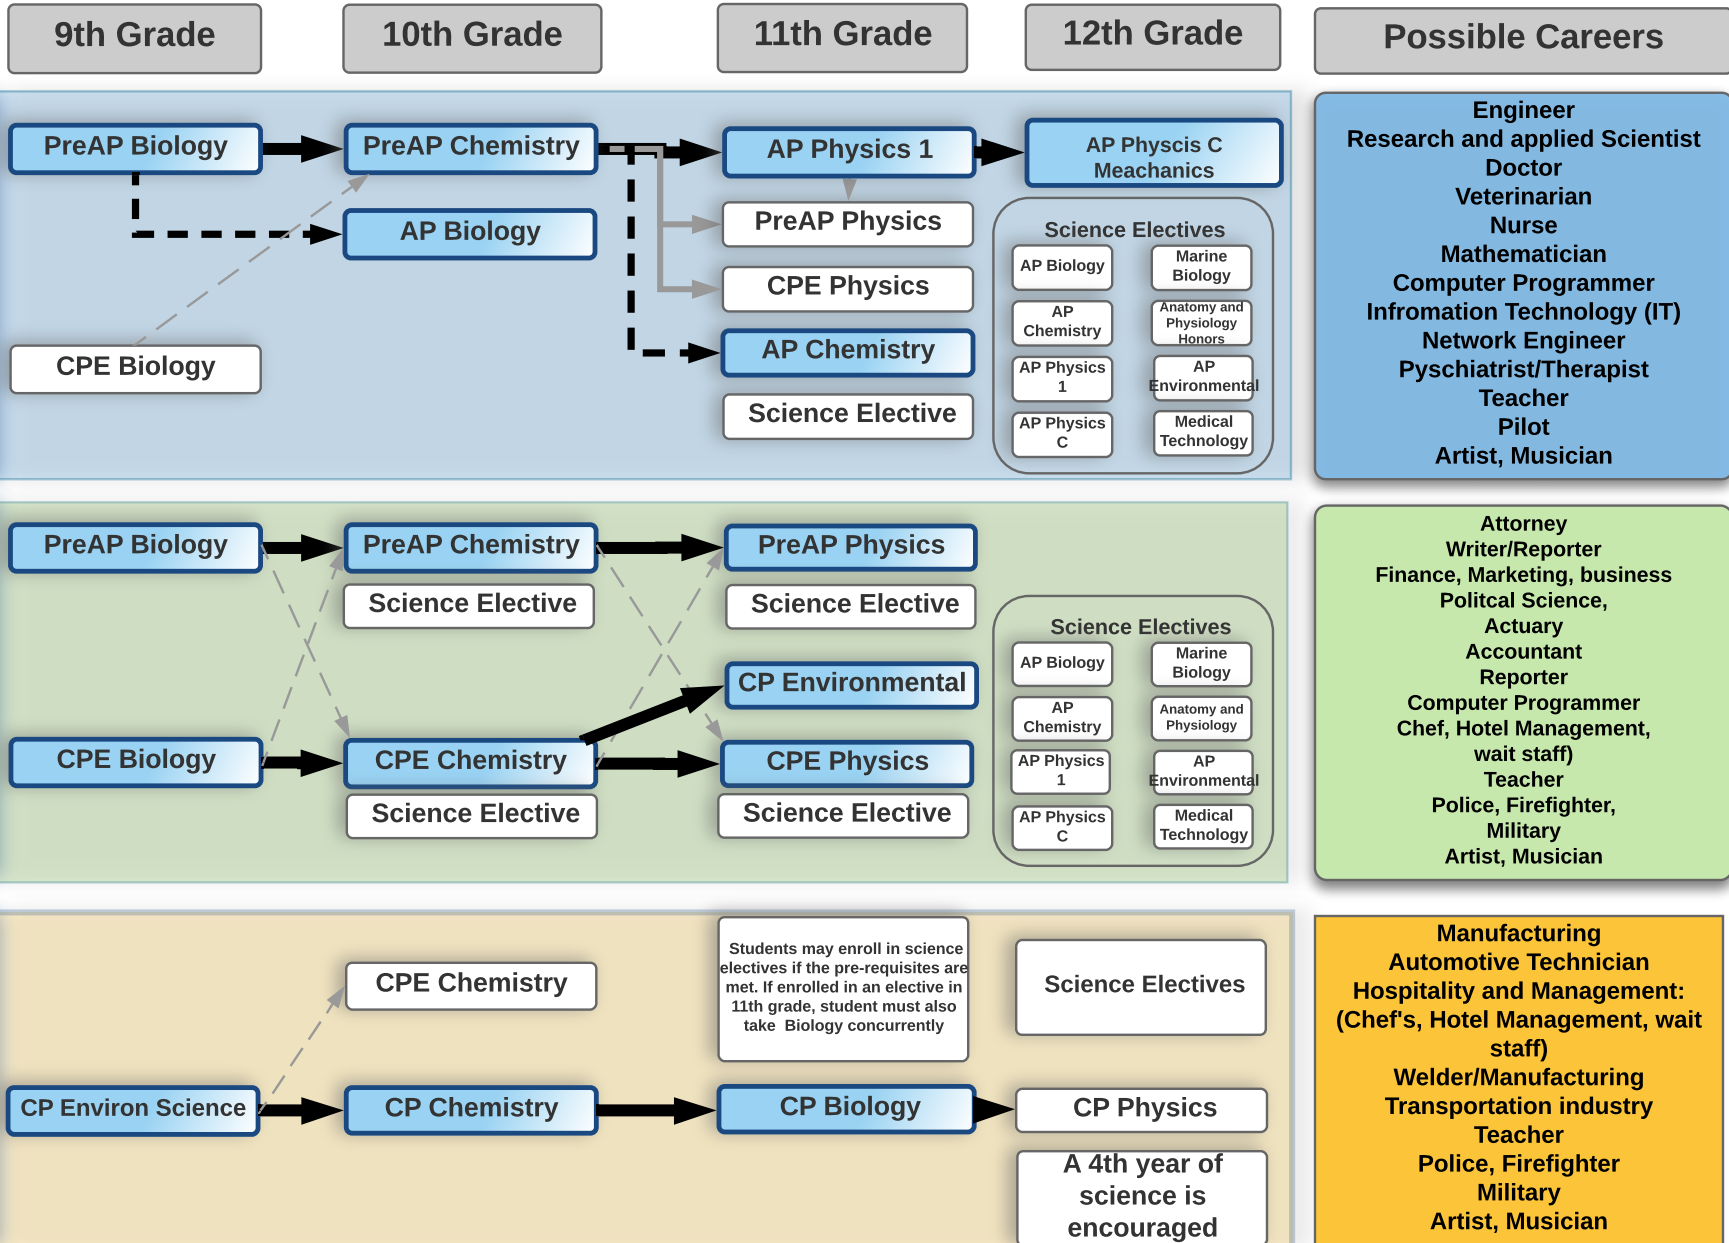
9th Grade

10th Grade

11th Grade

12th Grade

Possible Careers

PreAP Biology

PreAP Chemistry

AP Physics 1

AP Physcis C Meachanics

AP Biology

PreAP Physics

CPE Physics

AP Chemistry

CPE Biology

Science Elective

Science Electives

AP Biology

Marine Biology

AP Chemistry

Anatomy and Physiology Honors

AP Physics 1

AP Environmental

AP Physics C

Medical Technology

Engineer
Research and applied Scientist
Doctor
Veterinarian
Nurse
Mathematician
Computer Programmer
Infromation Technology (IT)
Network Engineer
Pyschiatrist/Therapist
Teacher
Pilot
Artist, Musician

PreAP Biology

PreAP Chemistry

PreAP Physics

Science Elective

Science Elective

CP Environmental

CPE Biology

CPE Chemistry

CPE Physics

Science Elective

Science Elective

Science Electives

AP Biology

Marine Biology

AP Chemistry

Anatomy and Physiology

AP Physics 1

AP Environmental

AP Physics C

Medical Technology

Attorney
Writer/Reporter
Finance, Marketing, business
Politcal Science,
Actuary
Accountant
Reporter
Computer Programmer
Chef, Hotel Management, wait staff)
Teacher
Police, Firefighter,
Military
Artist, Musician

Students may enroll in science electives if the pre-requisites are met. If enrolled in an elective in 11th grade, student must also take Biology concurrently

CPE Chemistry

Science Electives

CP Environ Science

CP Chemistry

CP Biology

CP Physics

A 4th year of science is encouraged

Manufacturing
Automotive Technician
Hospitality and Management: (Chef's, Hotel Management, wait staff)
Welder/Manufacturing
Transportation industry
Teacher
Police, Firefighter
Military
Artist, Musician